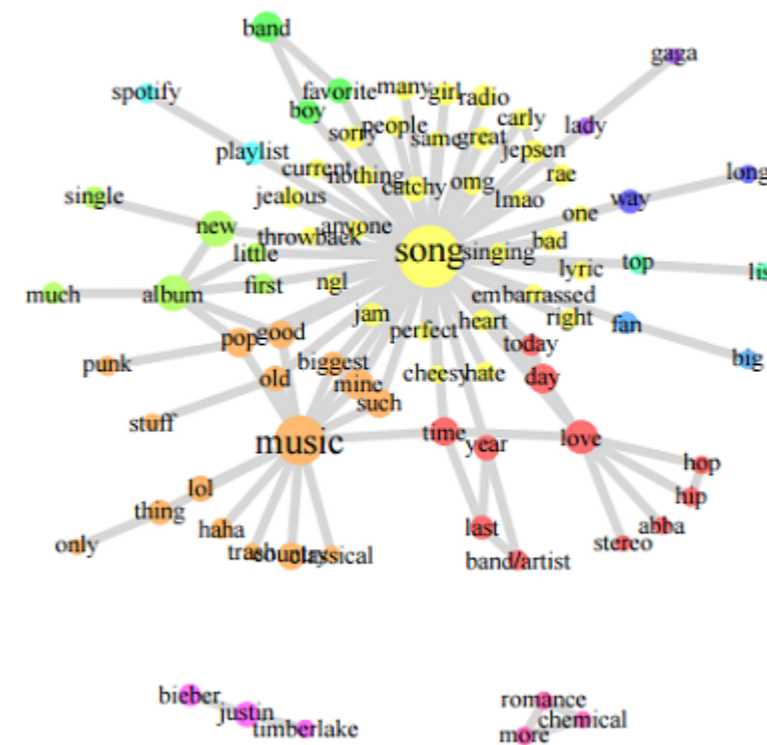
band
gaga
spotify
favorite
many
girl
radio
boy
carly
lady
sorry
people
same
great
playlist
jepsen
current
nothing
omg
rae
long
single
jealous
catchy
lmao
one
way
new
anyone
throwback
song
singing
bad
little
top
lyric
lis
much
album
first
ngl
embarrassed
right
fan
pop
good
jam
perfect
heart
punk
today
big
biggest
old
mine
cheesy
hate
day
such
stuff
music
time
year
love
hop
lol
hip
thing
haha
abba
last
only
trash
country
classical
stereo
band/artist
bieber
justin
timberlake
romance
chemical
more